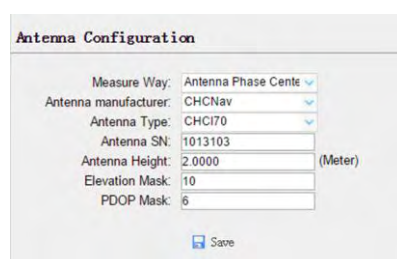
Antenna Configuration

| | | |
|---|---|---|
| Measure Way: | Antenna Phase Cente | |
| Antenna manufacturer: | CHCNav | |
| Antenna Type: | CHCI70 | |
| Antenna SN: | 1013103 | |
| Antenna Height: | 2.0000 | (Meter) |
| Elevation Mask: | 10 | |
| PDOP Mask: | 6 | |

Save